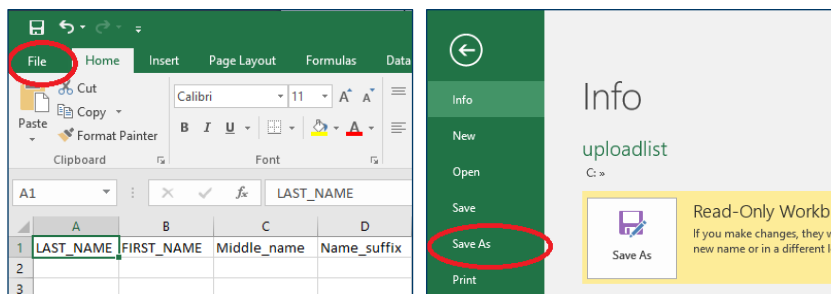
File Home Insert Page Layout Formulas Data

Cut
Copy
Paste
Format Painter
Clipboard

Calibri 11 A A
B I U A
Font

A1 fx LAST_NAME

| | A | B | C | D |
|---|---|---|---|---|
| 1 | LAST_NAME | FIRST_NAME | Middle_name | Name_suffix |
| 2 | | | | |
| 3 | | | | |

Info
New
Open
Save
Save As
Print

Info

uploadlist

C: »

Save As

Read-Only Workb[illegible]

If you make changes, they w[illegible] new name or in a different l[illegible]